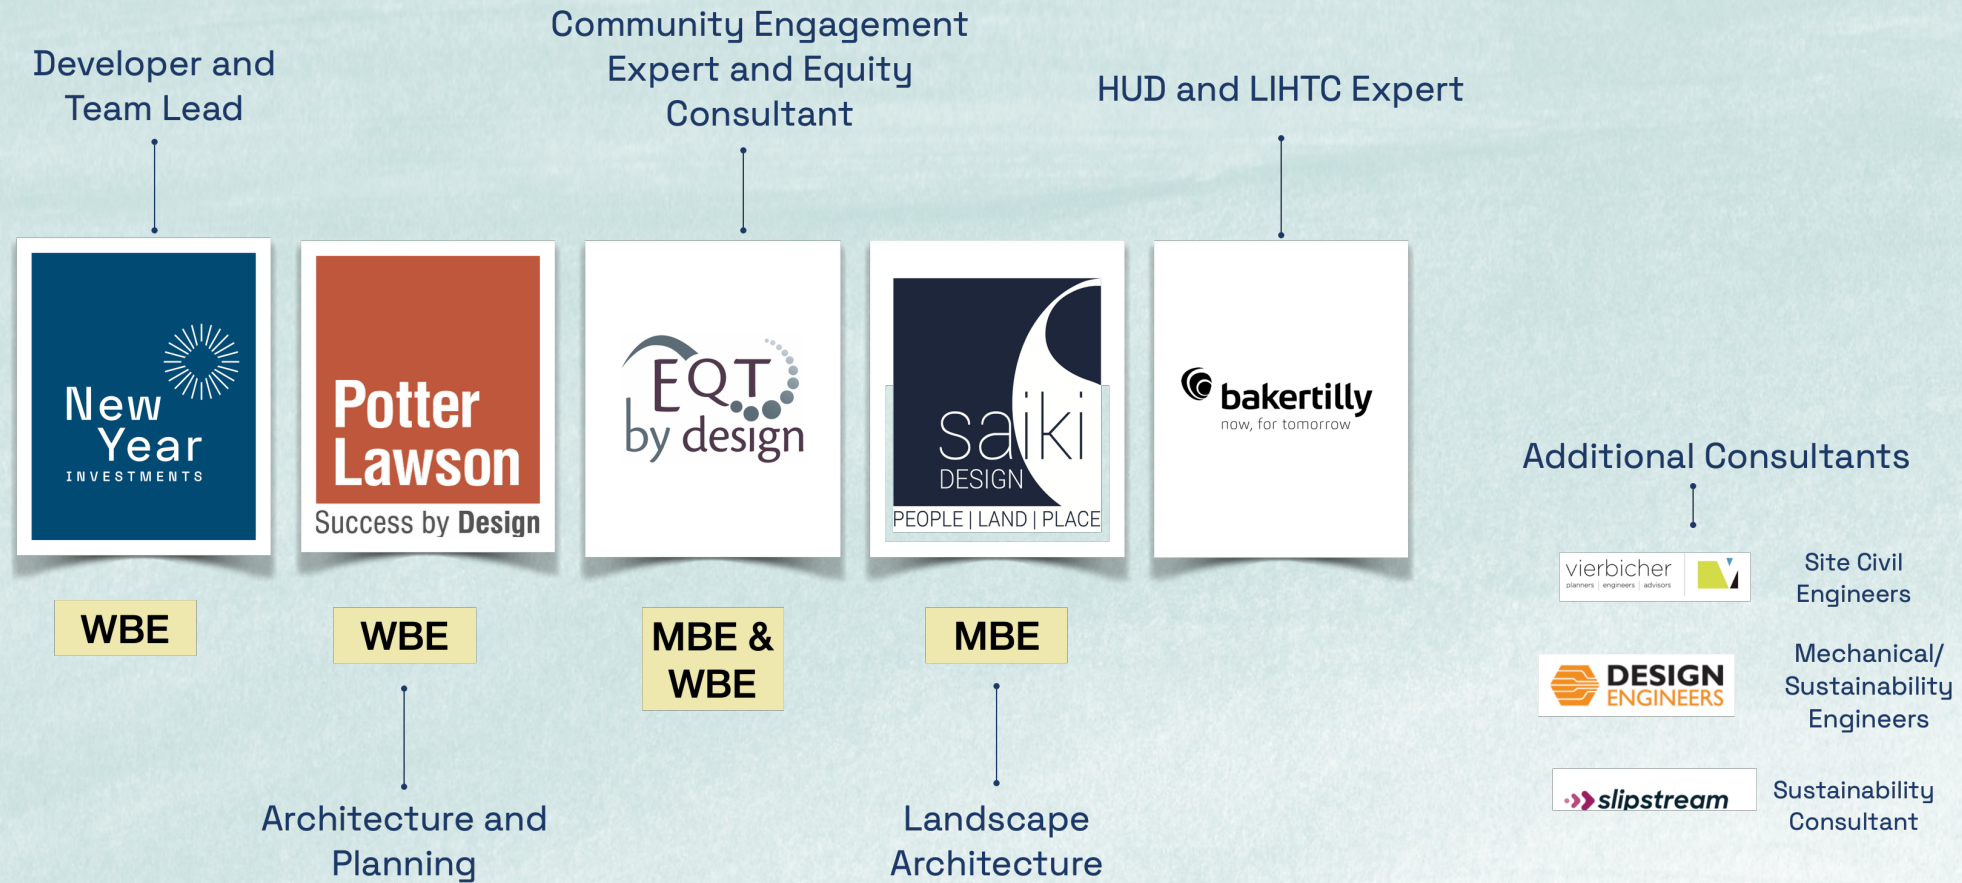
Developer and Team Lead

Community Engagement Expert and Equity Consultant

HUD and LIHTC Expert

New Year INVESTMENTS

Potter Lawson

Success by Design

EQT by design

saiki DESIGN

PEOPLE | LAND | PLACE

bakertilly

now, for tomorrow

Additional Consultants

vierbicher

planners | engineers | advisors

Site Civil Engineers

DESIGN ENGINEERS

Mechanical/ Sustainability Engineers

slipstream

Sustainability Consultant

WBE

WBE

MBE & WBE

MBE

Architecture and Planning

Landscape Architecture